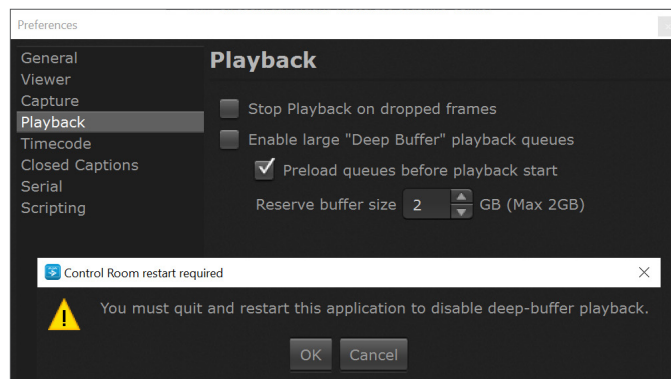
Preferences

General
Viewer
Capture
Playback
Timecode
Closed Captions
Serial
Scripting

Playback

Stop Playback on dropped frames

Enable large "Deep Buffer" playback queues

Preload queues before playback start

Reserve buffer size 2 GB (Max 2GB)

Control Room restart required

You must quit and restart this application to disable deep-buffer playback.

OK Cancel